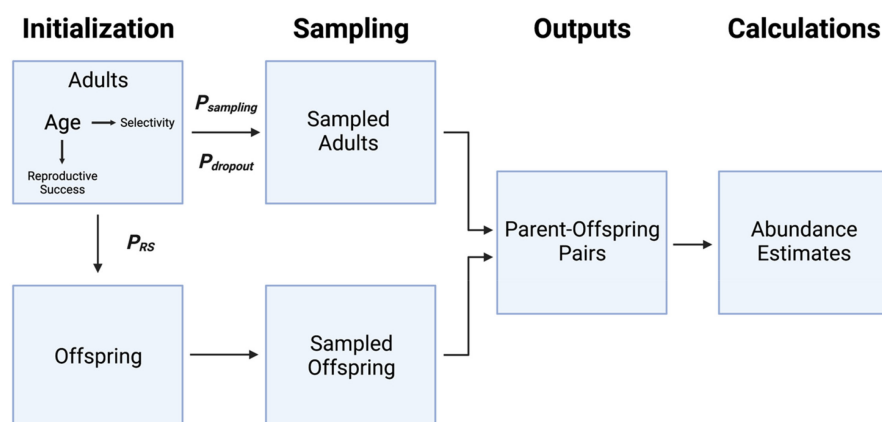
Initialization

Sampling

Outputs

Calculations

Adults

Age

Selectivity

Reproductive Success

$P_{sampling}$

$P_{dropout}$

Sampled Adults

$P_{RS}$

Parent-Offspring Pairs

Abundance Estimates

Offspring

Sampled Offspring